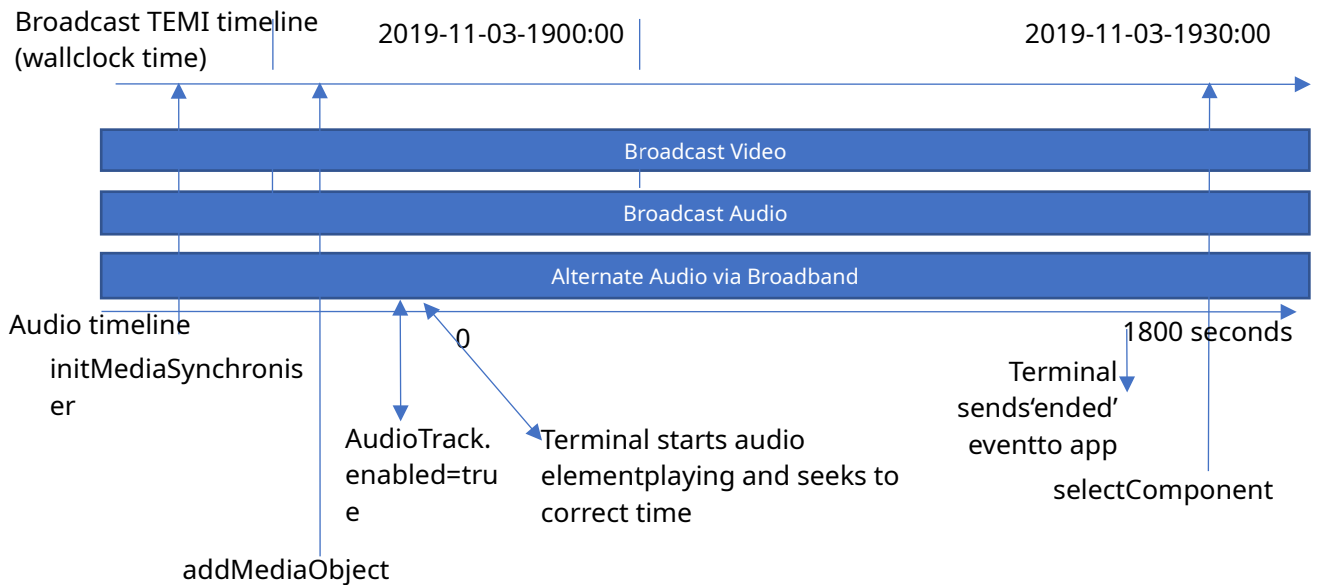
Broadcast TEMI timeline (wallclock time)

2019-11-03-1900:00

2019-11-03-1930:00

Broadcast Video

Broadcast Audio

Alternate Audio via Broadband

Audio timeline

0

1800 seconds

initMediaSynchroniser

AudioTrack.enabled=true

Terminal starts audio elementplaying and seeks to correct time

Terminal sends‘ended’ eventto app

selectComponent

addMediaObject